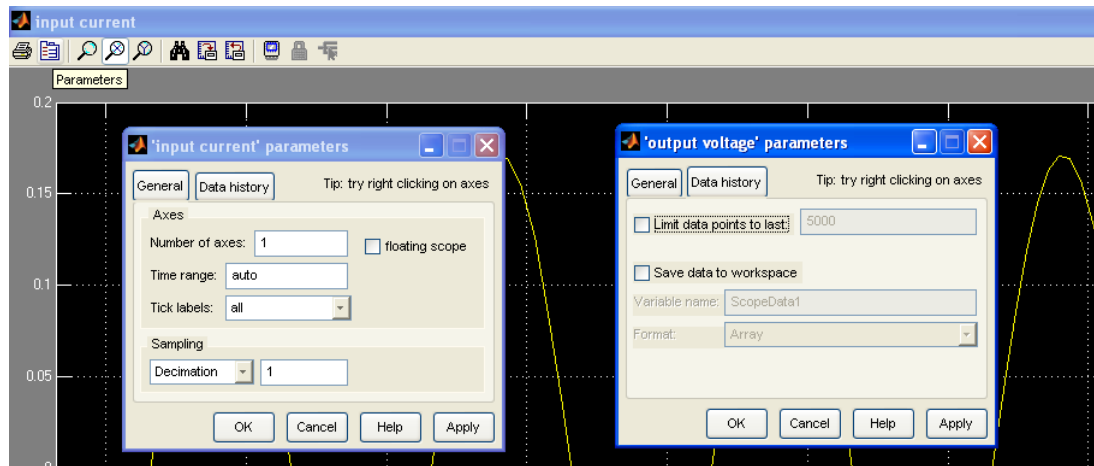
input current

Parameters

0.2

0.15

0.1

0.05

0

'input current' parameters

General | Data history | Tip: try right clicking on axes

Axes

Number of axes: 1 | floating scope

Time range: auto

Tick labels: all

Sampling

Decimation | 1

OK | Cancel | Help | Apply

'output voltage' parameters

General | Data history | Tip: try right clicking on axes

Limit data points to last: 5000

Save data to workspace

Variable name: ScopeData1

Format: Array

OK | Cancel | Help | Apply